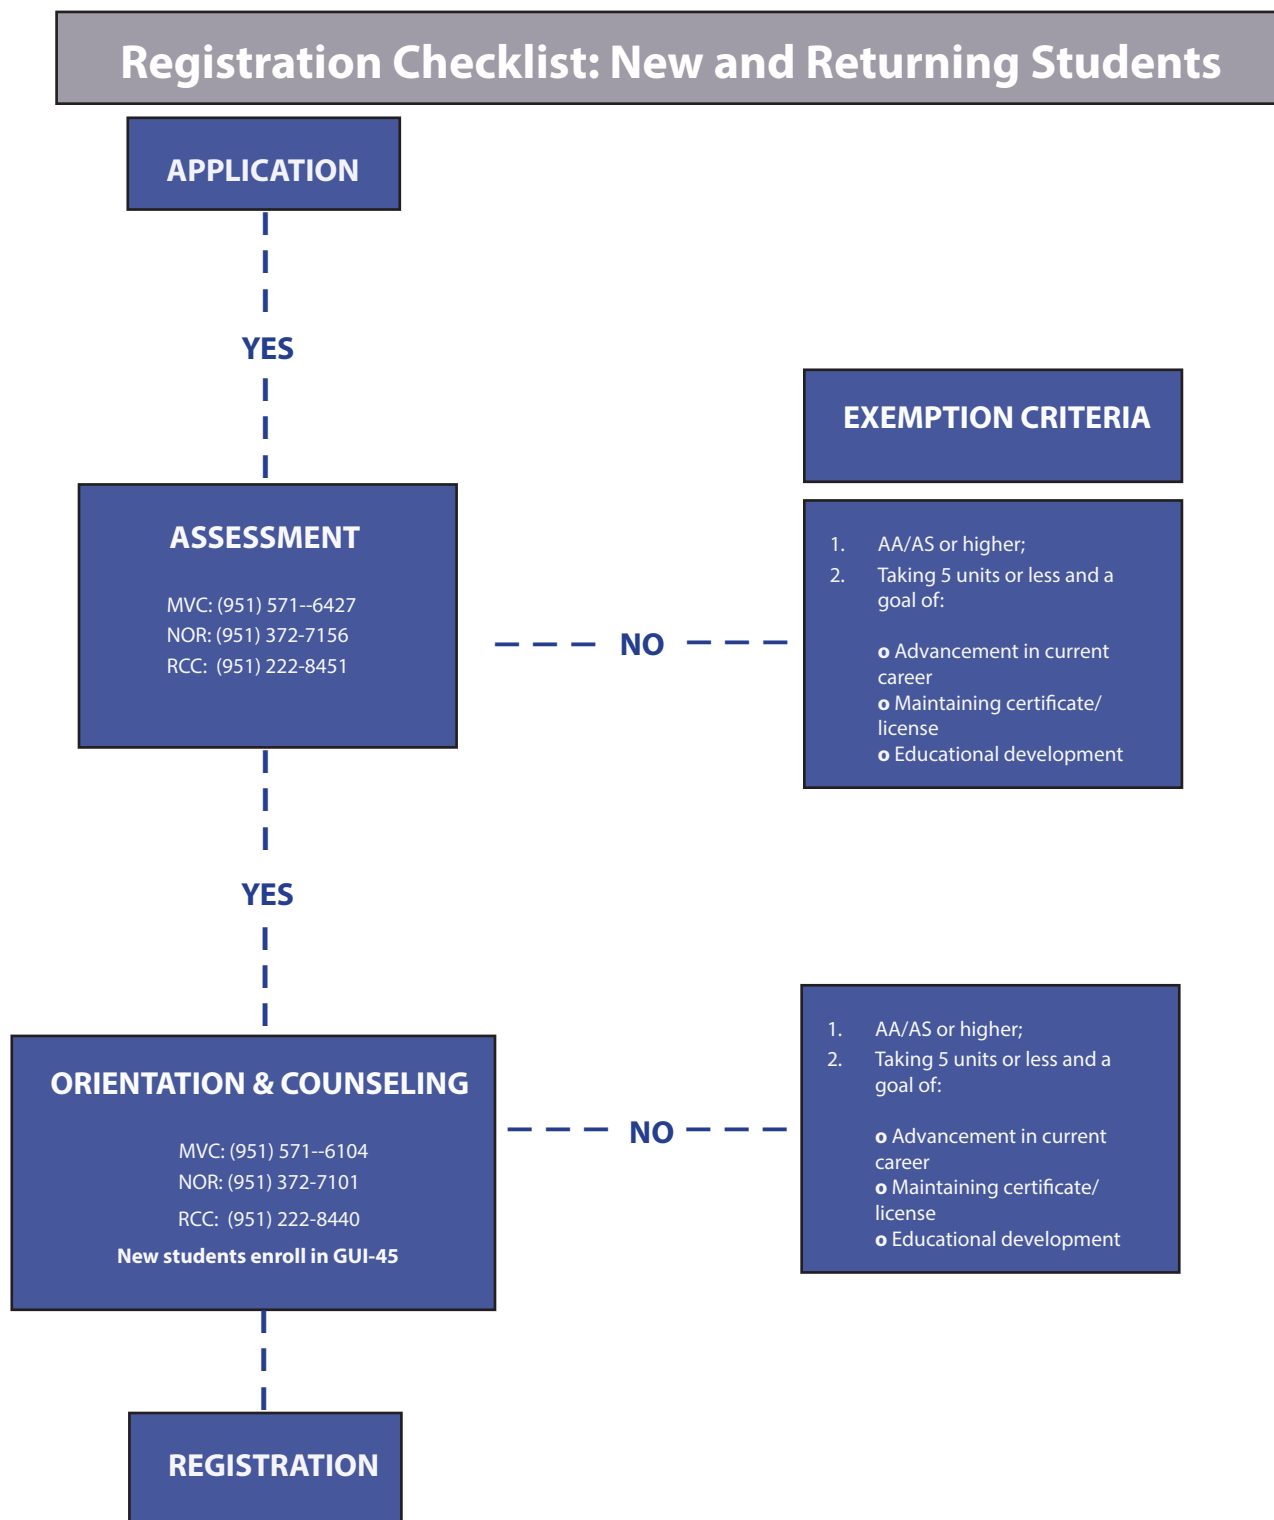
Registration Checklist: New and Returning Students

APPLICATION

YES

EXEMPTION CRITERIA

ASSESSMENT

MVC: (951) 571--6427
NOR: (951) 372-7156
RCC: (951) 222-8451

NO

1. AA/AS or higher;
2. Taking 5 units or less and a goal of:

o Advancement in current career
o Maintaining certificate/ license
o Educational development

YES

ORIENTATION & COUNSELING

MVC: (951) 571--6104
NOR: (951) 372-7101
RCC: (951) 222-8440
New students enroll in GUI-45

NO

1. AA/AS or higher;
2. Taking 5 units or less and a goal of:

o Advancement in current career
o Maintaining certificate/ license
o Educational development

REGISTRATION